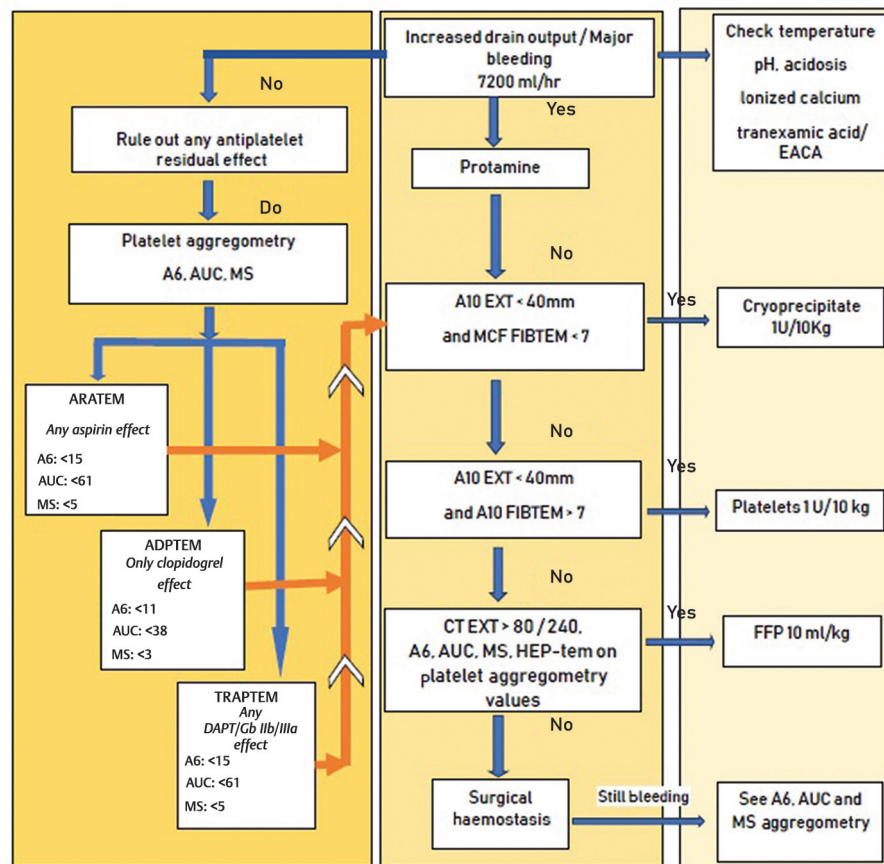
Increased drain output / Major bleeding 7200 ml/hr

Check temperature

pH, acidosis

Ionized calcium

tranexamic acid/ EACA

No

Yes

Rule out any antiplatelet residual effect

Protamine

Do

Platelet aggregometry

A6, AUC, MS

No

A10 EXT < 40mm

and MCF FIBTEM < 7

Yes

Cryoprecipitate 1U/10Kg

ARATEM

Any aspirin effect

A6: <15

AUC: <61

MS: <5

No

A10 EXT < 40mm

and A10 FIBTEM > 7

Yes

Platelets 1 U/10 kg

ADPTEM

Only clopidogrel effect

A6: <11

AUC: <38

MS: <3

No

CT EXT > 80 / 240, A6, AUC, MS, HEP-tem on platelet aggregometry values

Yes

FFP 10 ml/kg

TRAPTEM

Any DAPT/Gb IIb/IIIa effect

A6: <15

AUC: <61

MS: <5

No

Surgical haemostasis

Still bleeding

See A6, AUC and MS aggregometry